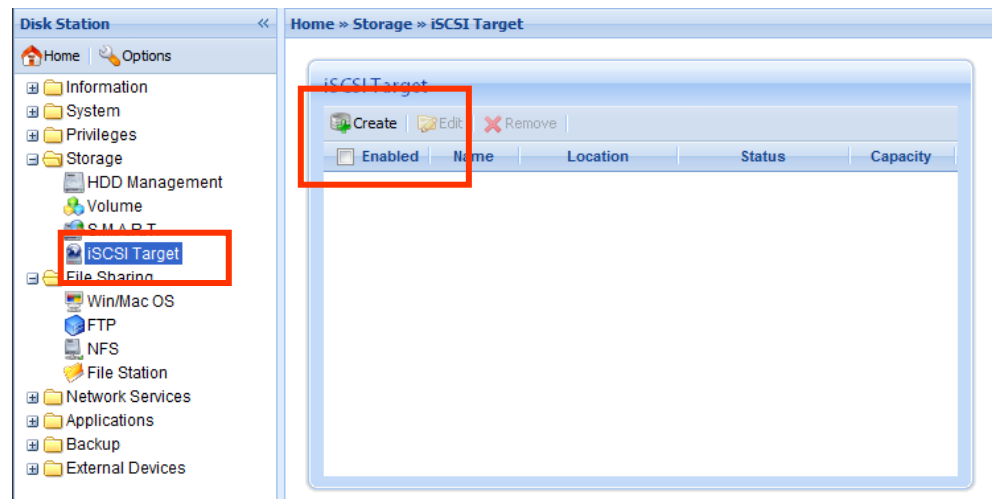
Disk Station «

Home | Options

Information
System
Privileges
Storage
HDD Management
Volume
S.M.A.R.T.
iSCSI Target
File Sharing
Win/Mac OS
FTP
NFS
File Station
Network Services
Applications
Backup
External Devices

Home » Storage » iSCSI Target

iSCSI Target

Create | Edit | Remove

| Enabled | Name | Location | Status | Capacity |
|---|---|---|---|---|